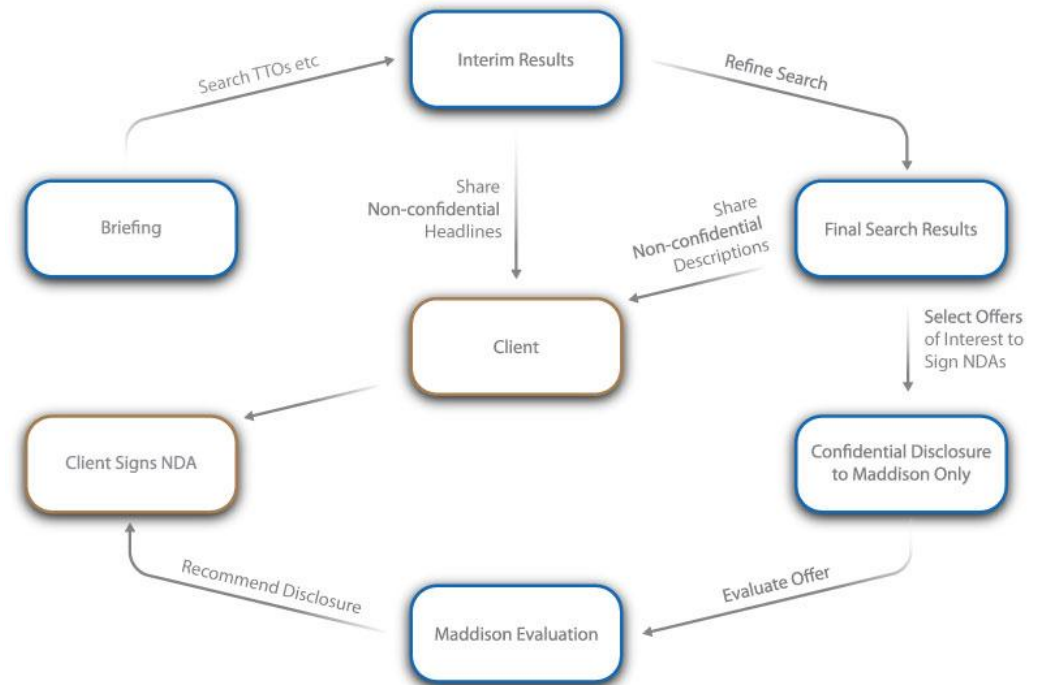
Interim Results

Search TTOs etc

Refine Search

Briefing

Share
Non-confidential
Headlines

Share
Non-confidential
Descriptions

Final Search Results

Client

Select Offers
of Interest to
Sign NDAs

Client Signs NDA

Confidential Disclosure
to Maddison Only

Recommend Disclosure

Evaluate Offer

Maddison Evaluation